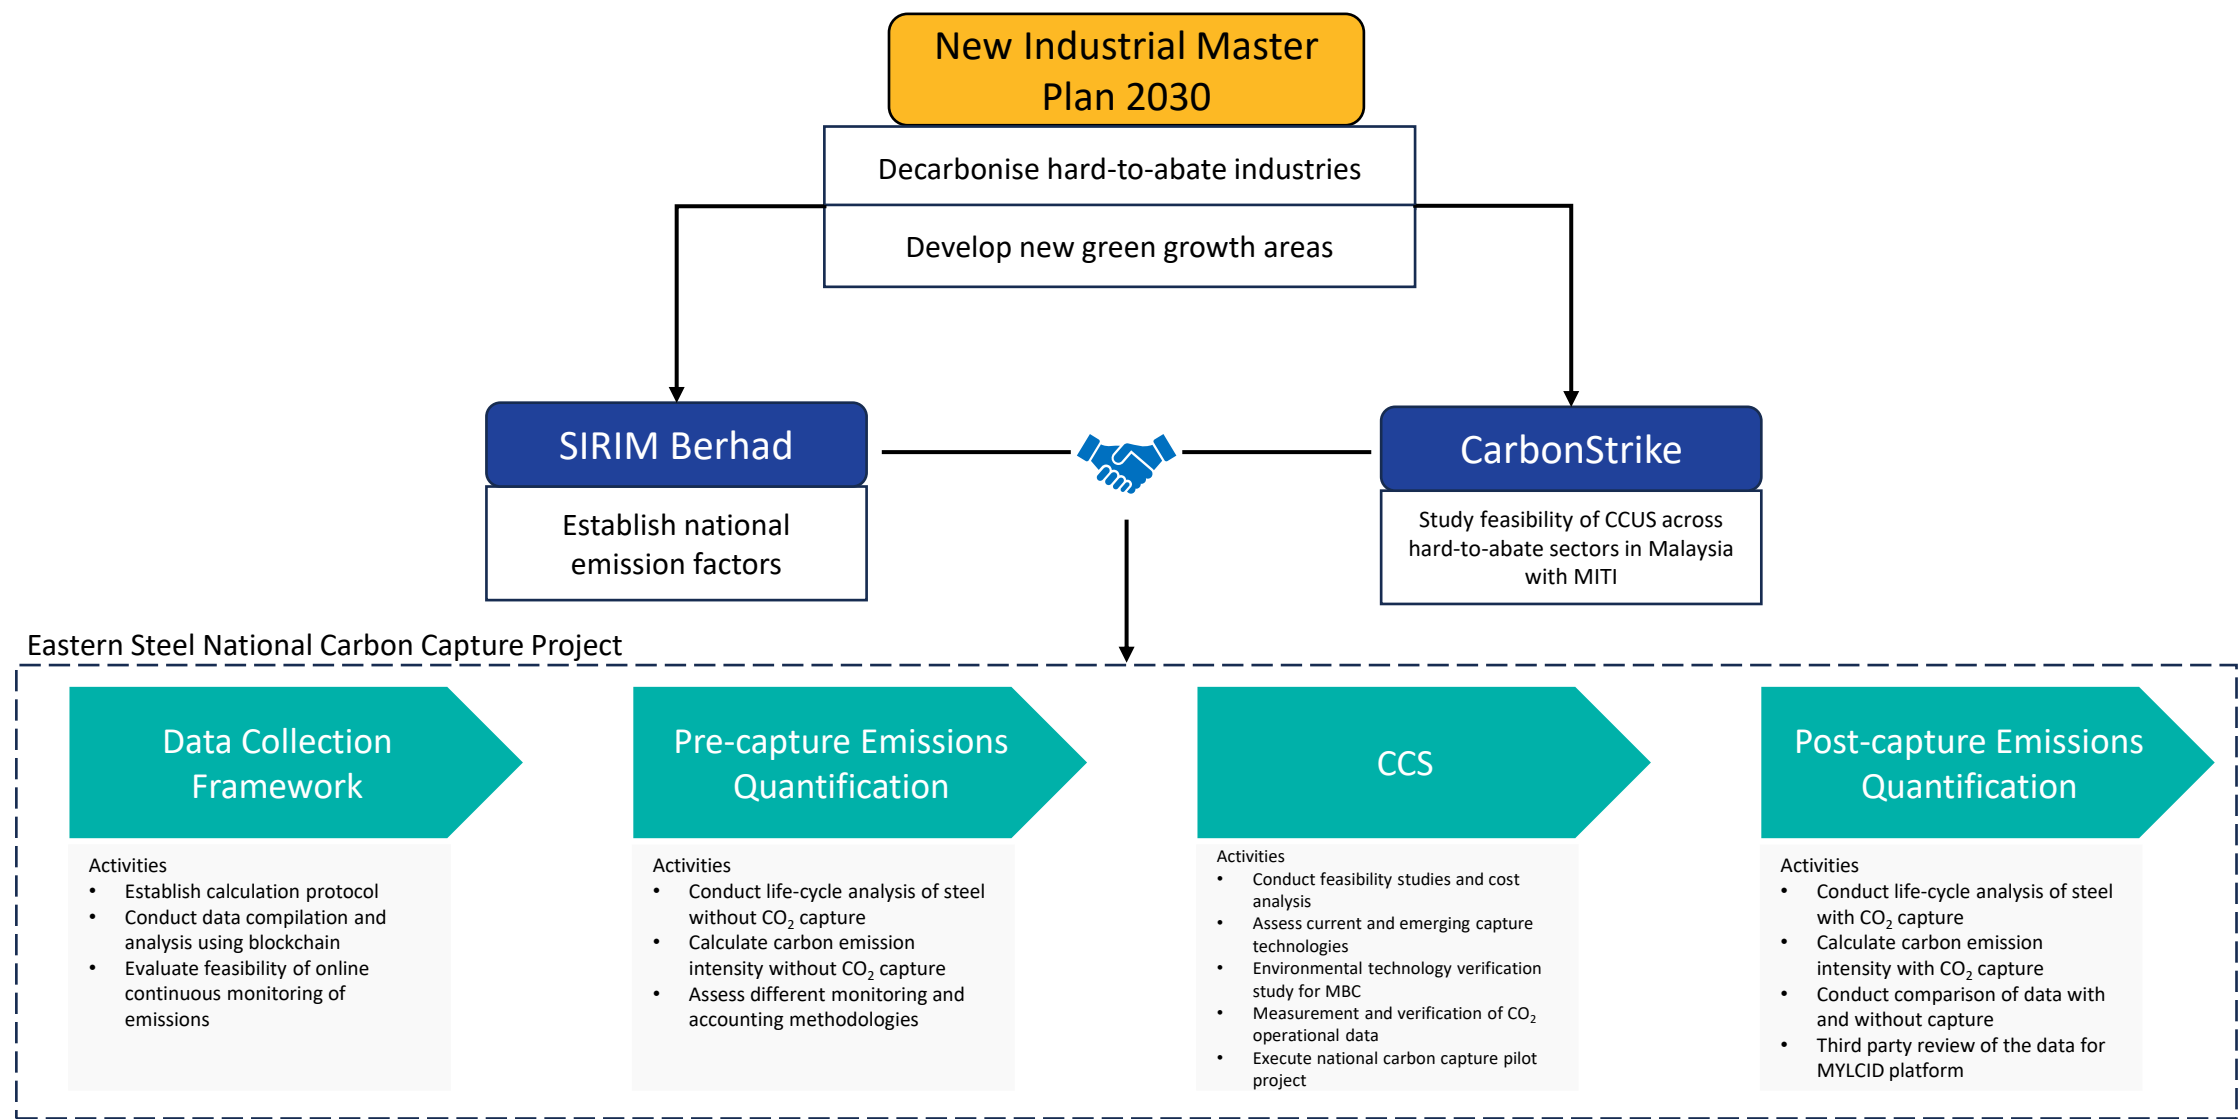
New Industrial Master Plan 2030

Decarbonise hard-to-abate industries

Develop new green growth areas

SIRIM Berhad

Establish national emission factors

CarbonStrike

Study feasibility of CCUS across hard-to-abate sectors in Malaysia with MITI

Eastern Steel National Carbon Capture Project

Data Collection Framework

Activities
• Establish calculation protocol
• Conduct data compilation and analysis using blockchain
• Evaluate feasibility of online continuous monitoring of emissions

Pre-capture Emissions Quantification

Activities
• Conduct life-cycle analysis of steel without $CO_2$ capture
• Calculate carbon emission intensity without $CO_2$ capture
• Assess different monitoring and accounting methodologies

CCS

Activities
• Conduct feasibility studies and cost analysis
• Assess current and emerging capture technologies
• Environmental technology verification study for MBC
• Measurement and verification of $CO_2$ operational data
• Execute national carbon capture pilot project

Post-capture Emissions Quantification

Activities
• Conduct life-cycle analysis of steel with $CO_2$ capture
• Calculate carbon emission intensity with $CO_2$ capture
• Conduct comparison of data with and without capture
• Third party review of the data for MYLCID platform